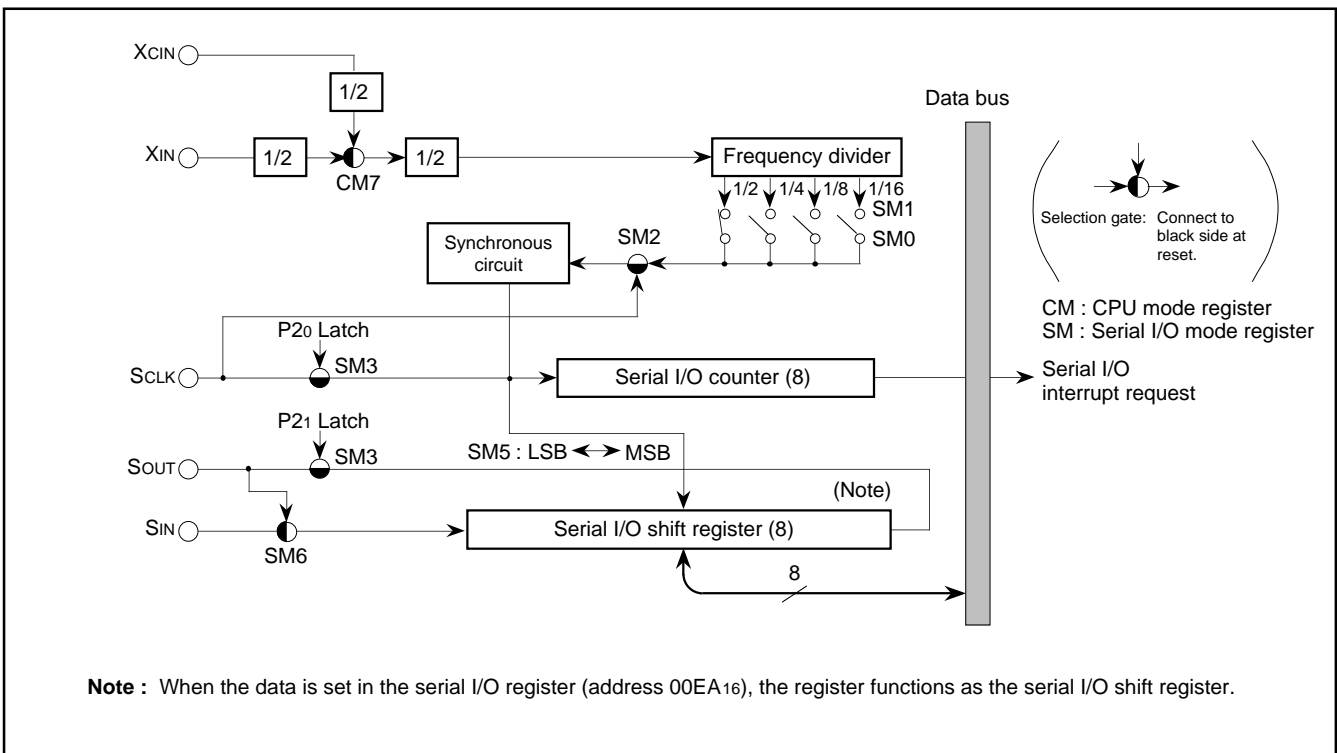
XCIN
1/2
XIN
1/2
CM7
1/2
Data bus
Frequency divider
1/2 1/4 1/8 1/16
SM1
SM0
Synchronous circuit
SM2
Selection gate: Connect to black side at reset.
CM : CPU mode register
SM : Serial I/O mode register
P2$_0$ Latch
SCLK
SM3
Serial I/O counter (8)
Serial I/O interrupt request
P2$_1$ Latch
SM5 : LSB ↔ MSB
SOUT
SM3
(Note)
SIN
SM6
Serial I/O shift register (8)
8

Note : When the data is set in the serial I/O register (address 00EA$_{16}$), the register functions as the serial I/O shift register.